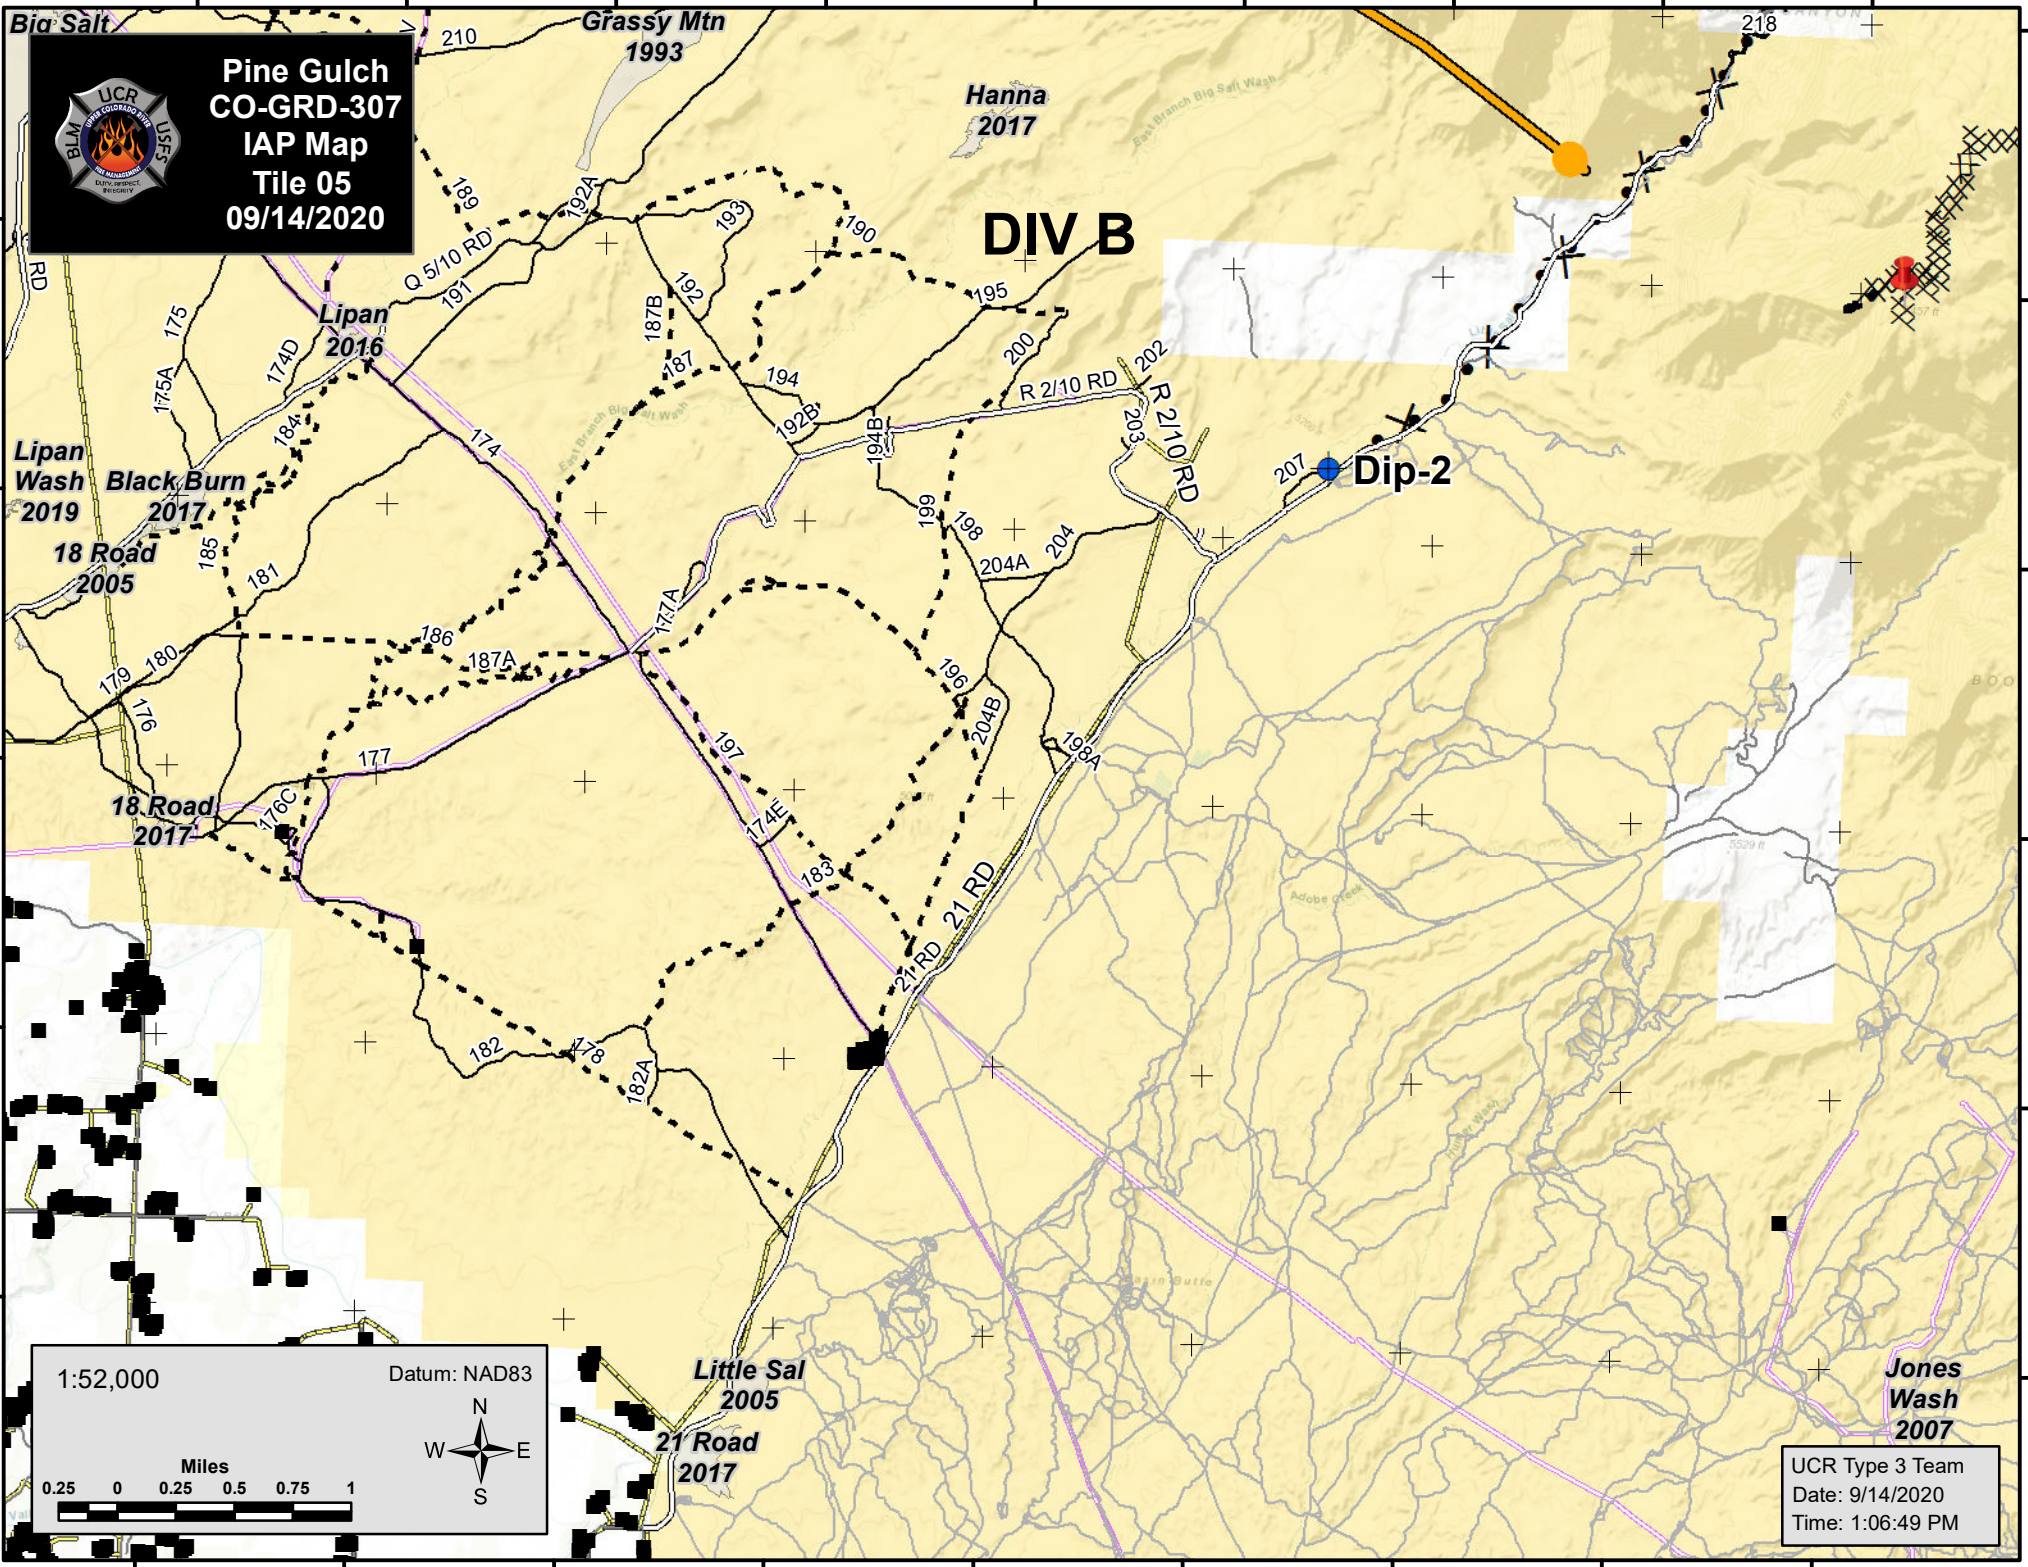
Pine Gulch
CO-GRD-307
IAP Map
Tile 05
09/14/2020

UCR
BLM
USFS
UPPER COLORADO RIVER
FIRE MANAGEMENT
DUTY, RESPECT, INTEGRITY

Big Salt
210
Grassy Mtn
1993
Hanna
2017
218
East Branch Big Salt Wash
DIV B
189
192A
193
190
195
Q 5/10 RD
191
192
187B
Lipan
2016
175
174D
175A
184
187
194
192B
194B
200
202
R 2/10 RD
203
R 2/10 RD
207
Dip-2
174
East Branch Big Salt Wash
Lipan
Wash
2019
Black Burn
2017
18 Road
2005
185
181
199
198
204A
204
186
187A
177A
196
180
179
176
204B
198A
197
177
18 Road
2017
176C
174E
183
21 RD
21 RD
Adobe Creek
5529 ft
182
178
182A
Salt Butte
Little Sal
2005
21 Road
2017
Jones
Wash
2007
RD
BOO

1:52,000
Datum: NAD83
N
W
E
S
Miles
0.25 0 0.25 0.5 0.75 1

UCR Type 3 Team
Date: 9/14/2020
Time: 1:06:49 PM